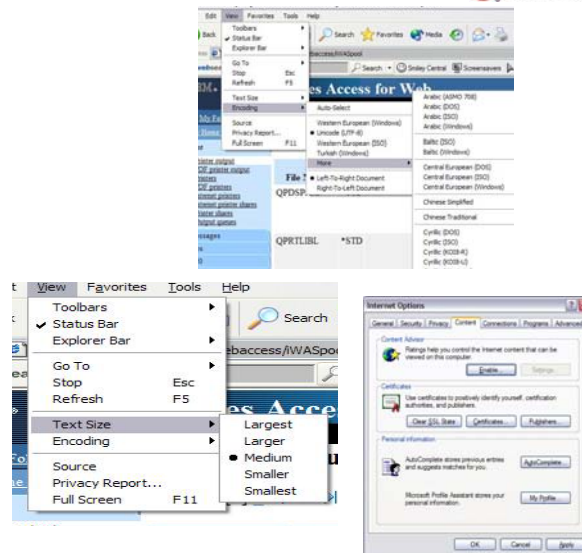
Edit View Favorites Tools Help

Back Search Favorites Media

Toolbars
Status Bar
Explorer Bar
Go To
Stop Esc
Refresh F5
Text Size
Encoding
Source
Privacy Report...
Full Screen F11

bacces/iWASpool

Search Smiley Central Screensavers

es Access for Web

Auto-Select
Western European (Windows)
Unicode (UTF-8)
Western European (ISO)
Turkish (Windows)
More
Left-To-Right Document
Right-To-Left Document

Arabic (ASMO 708)
Arabic (DOS)
Arabic (ISO)
Arabic (Windows)
Baltic (ISO)
Baltic (Windows)
Central European (DOS)
Central European (ISO)
Central European (Windows)
Chinese Simplified
Chinese Traditional
Cyrillic (DOS)
Cyrillic (ISO)
Cyrillic (KOI8-R)
Cyrillic (KOI8-U)

QPDSP
QPRTLIBL *STD

t View Favorites Tools Help
Toolbars
Status Bar
Explorer Bar
Go To
Stop Esc
Refresh F5
Text Size
Encoding
Source
Privacy Report...
Full Screen F11

Search
ebaccess/iWASpoo
es Acce

Largest
Larger
Medium
Smaller
Smallest

Internet Options
General Security Privacy Content Connections Programs Advanced
Content Advisor
Ratings help you control the Internet content that can be viewed on this computer.
Enable... Settings
Certificates
Use certificates to positively identify yourself, certification authorities, and publishers.
Clear SSL State Certificates... Publishers...
Personal information
AutoComplete stores previous entries and suggests matches for you.
AutoComplete...
Microsoft Profile Assistant stores your personal information.
My Profile...
OK Cancel Apply